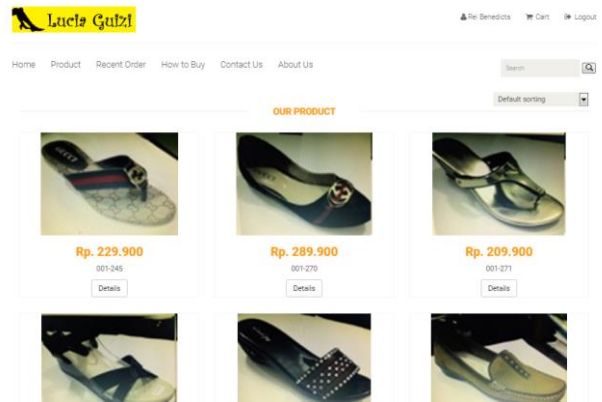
Lucia Guizi

Rei Benedicts Cart Logout

Home Product Recent Order How to Buy Contact Us About Us

Search

Default sorting

OUR PRODUCT

Rp. 229.900
001-245
Details

Rp. 289.900
001-270
Details

Rp. 209.900
001-271
Details